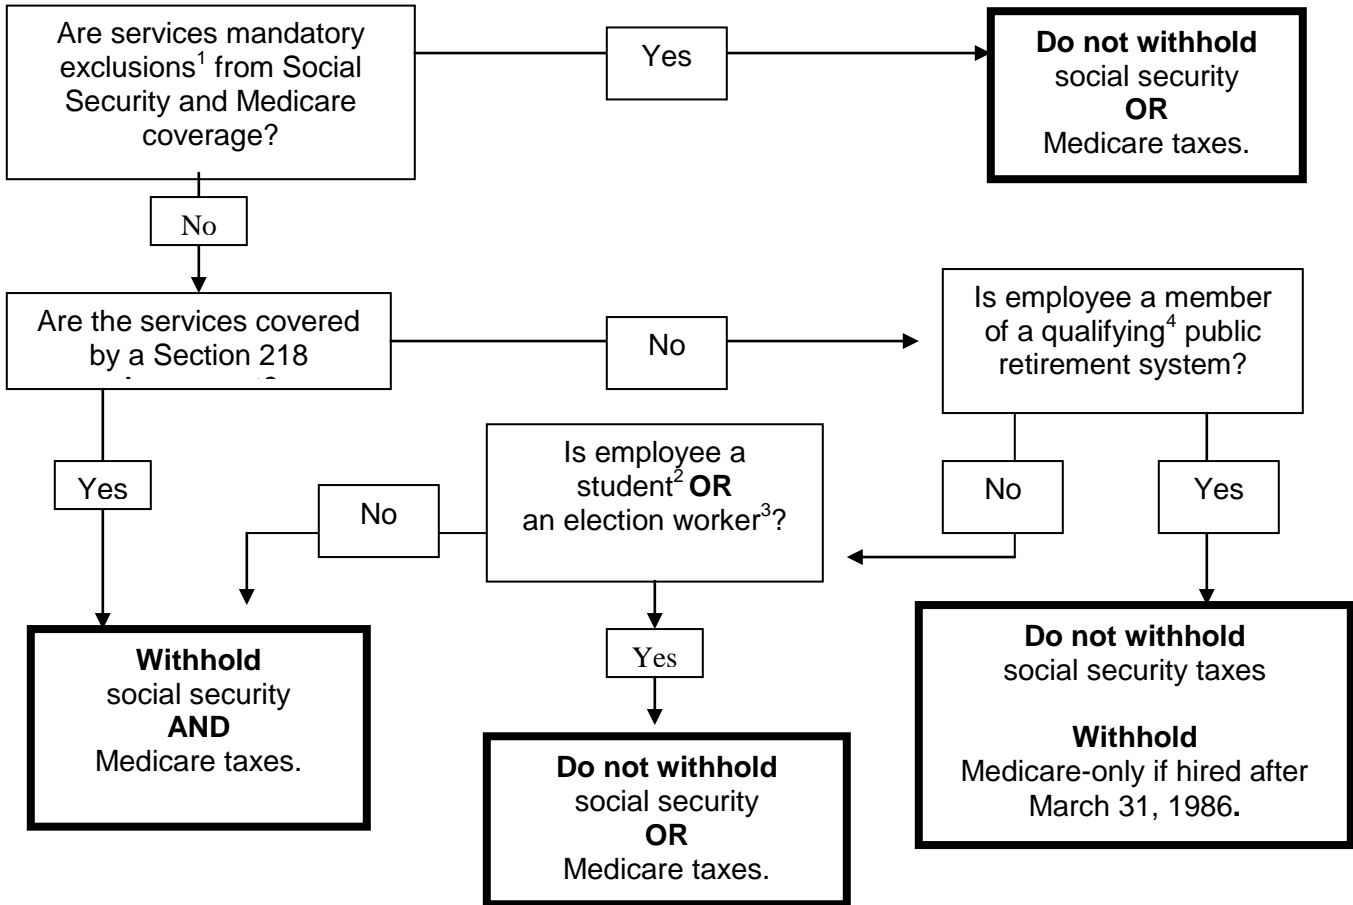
Are services mandatory exclusions$^1$ from Social Security and Medicare coverage?

Yes

**Do not withhold** social security **OR** Medicare taxes.

No

Are the services covered by a Section 218 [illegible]

No

Is employee a member of a qualifying$^4$ public retirement system?

Yes

No

Is employee a student$^2$ **OR** an election worker$^3$?

No

Yes

**Withhold** social security **AND** Medicare taxes.

Yes

**Do not withhold** social security **OR** Medicare taxes.

**Do not withhold** social security taxes

**Withhold** Medicare-only if hired after March 31, 1986**.**